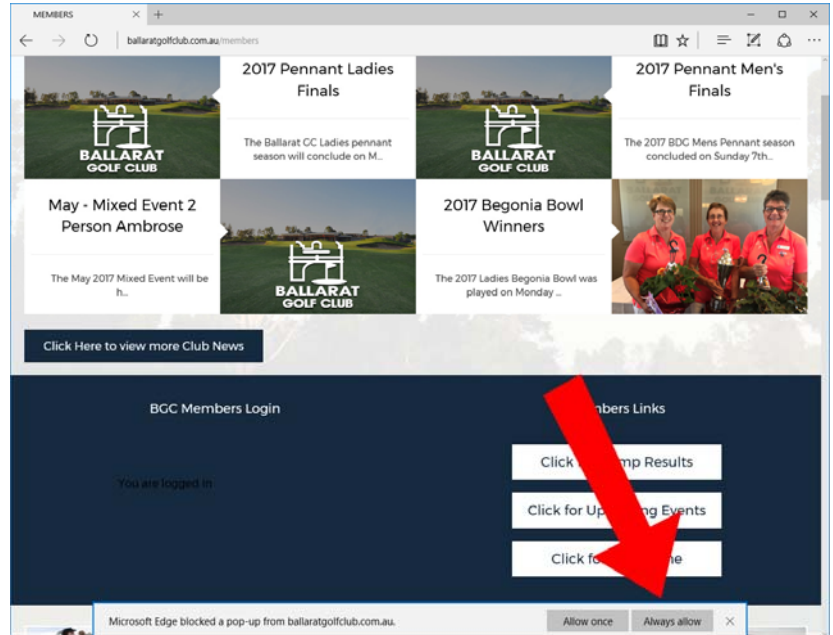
MEMBERS × +

ballaratgolfclub.com.au/members

BALLARAT GOLF CLUB

2017 Pennant Ladies Finals

The Ballarat GC Ladies pennant season will conclude on M...

BALLARAT GOLF CLUB

2017 Pennant Men's Finals

The 2017 BDG Mens Pennant season concluded on Sunday 7th...

May - Mixed Event 2 Person Ambrose

The May 2017 Mixed Event will be h...

BALLARAT GOLF CLUB

2017 Begonia Bowl Winners

The 2017 Ladies Begonia Bowl was played on Monday ...

Click Here to view more Club News

BGC Members Login

You are logged in

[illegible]mbers Links

Click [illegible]mp Results

Click for Up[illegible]ng Events

Click fo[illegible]ne

Microsoft Edge blocked a pop-up from ballaratgolfclub.com.au.

Allow once

Always allow

×